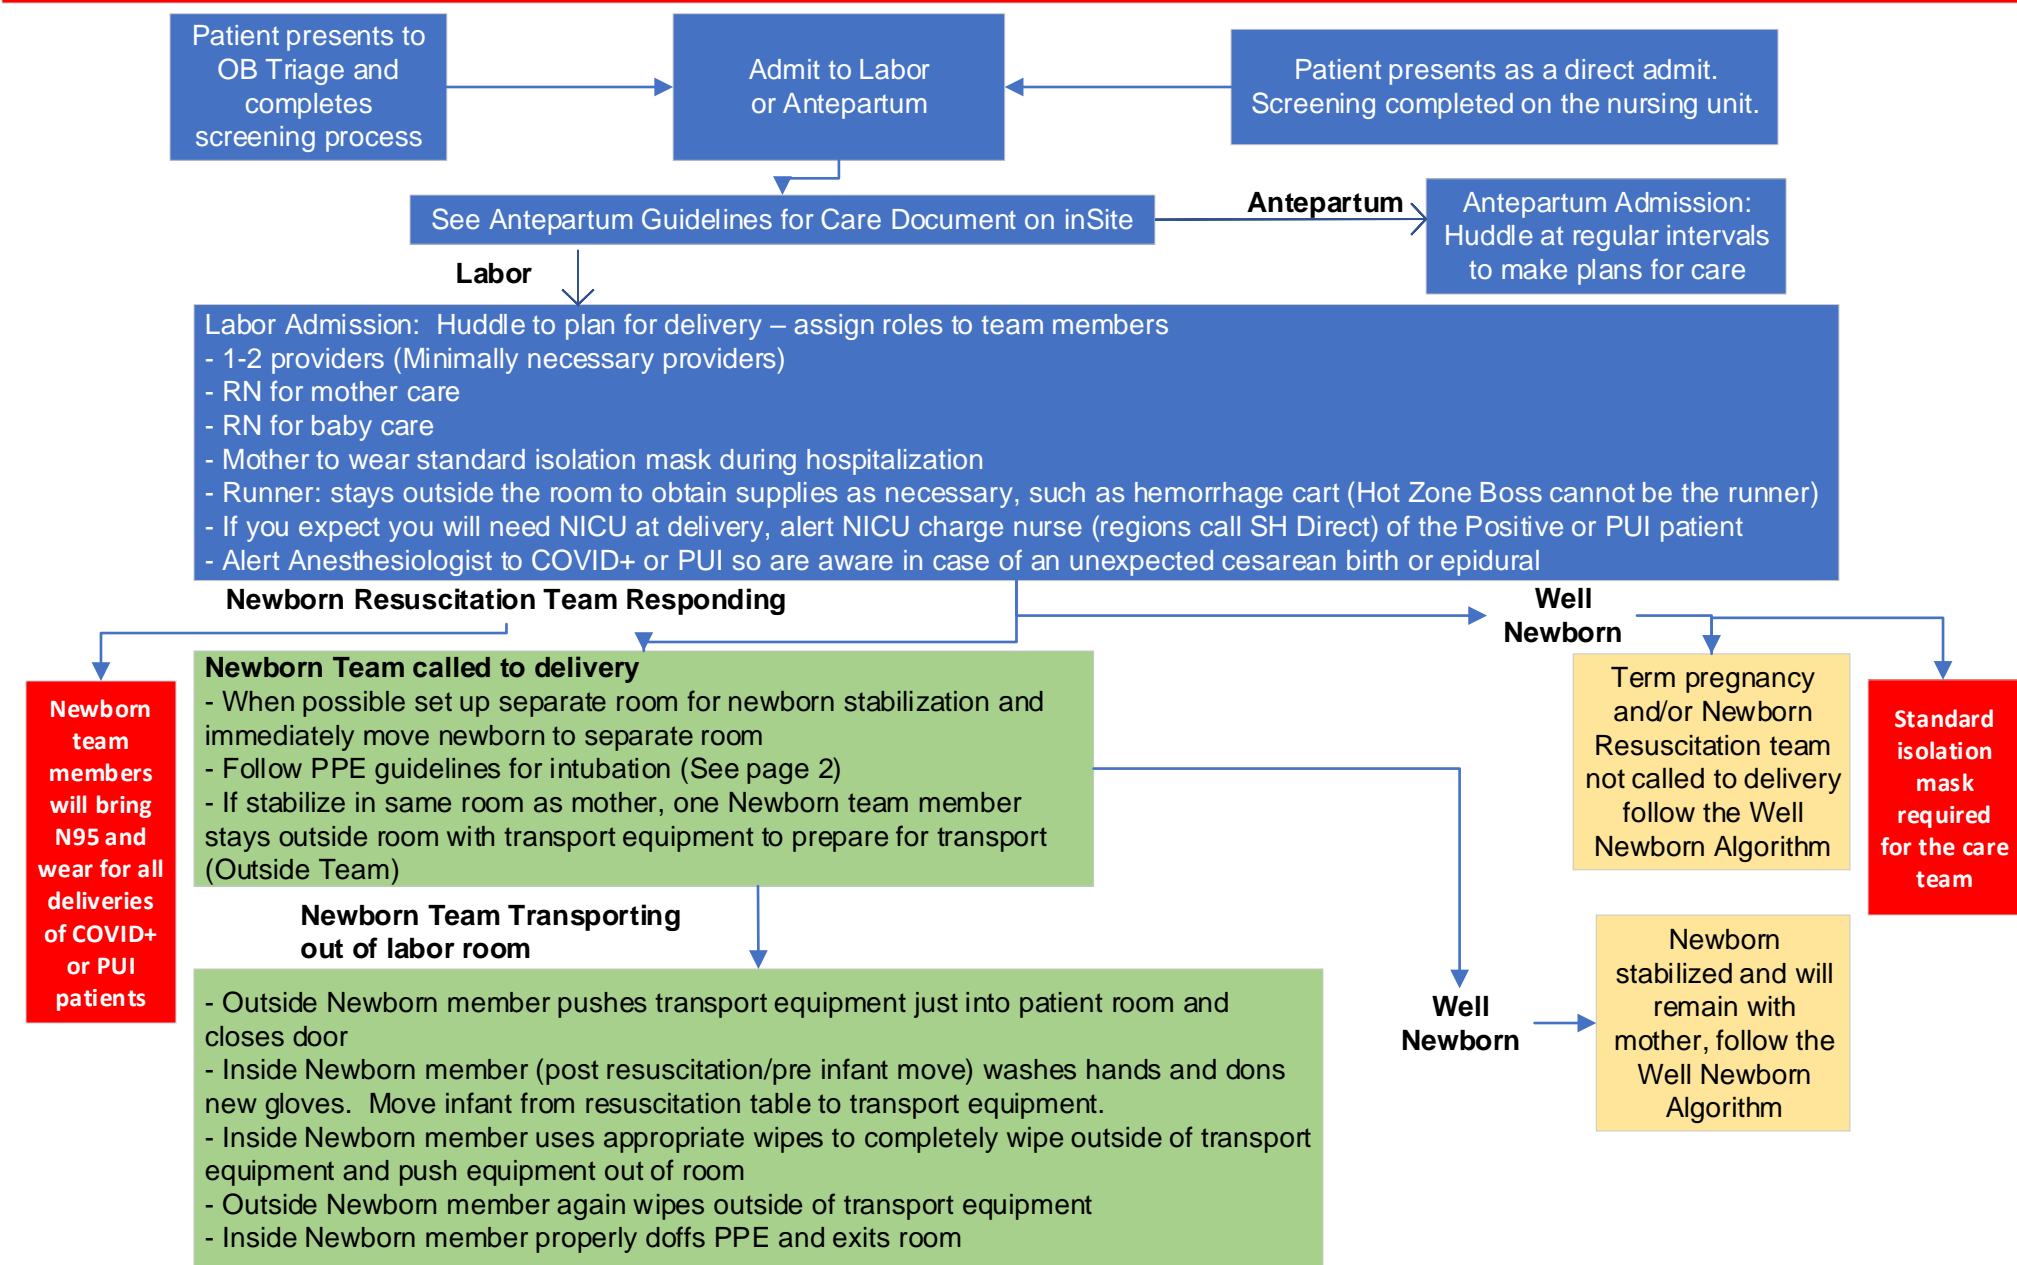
Patient presents to OB Triage and completes screening process

Admit to Labor or Antepartum

Patient presents as a direct admit. Screening completed on the nursing unit.

See Antepartum Guidelines for Care Document on inSite

Antepartum

Antepartum Admission: Huddle at regular intervals to make plans for care

Labor

Labor Admission: Huddle to plan for delivery – assign roles to team members
- 1-2 providers (Minimally necessary providers)
- RN for mother care
- RN for baby care
- Mother to wear standard isolation mask during hospitalization
- Runner: stays outside the room to obtain supplies as necessary, such as hemorrhage cart (Hot Zone Boss cannot be the runner)
- If you expect you will need NICU at delivery, alert NICU charge nurse (regions call SH Direct) of the Positive or PUI patient
- Alert Anesthesiologist to COVID+ or PUI so are aware in case of an unexpected cesarean birth or epidural

Newborn Resuscitation Team Responding

Well Newborn

Newborn team members will bring N95 and wear for all deliveries of COVID+ or PUI patients

Newborn Team called to delivery
- When possible set up separate room for newborn stabilization and immediately move newborn to separate room
- Follow PPE guidelines for intubation (See page 2)
- If stabilize in same room as mother, one Newborn team member stays outside room with transport equipment to prepare for transport (Outside Team)

Term pregnancy and/or Newborn Resuscitation team not called to delivery follow the Well Newborn Algorithm

Standard isolation mask required for the care team

Newborn Team Transporting out of labor room

- Outside Newborn member pushes transport equipment just into patient room and closes door
- Inside Newborn member (post resuscitation/pre infant move) washes hands and dons new gloves. Move infant from resuscitation table to transport equipment.
- Inside Newborn member uses appropriate wipes to completely wipe outside of transport equipment and push equipment out of room
- Outside Newborn member again wipes outside of transport equipment
- Inside Newborn member properly doffs PPE and exits room

Well Newborn

Newborn stabilized and will remain with mother, follow the Well Newborn Algorithm